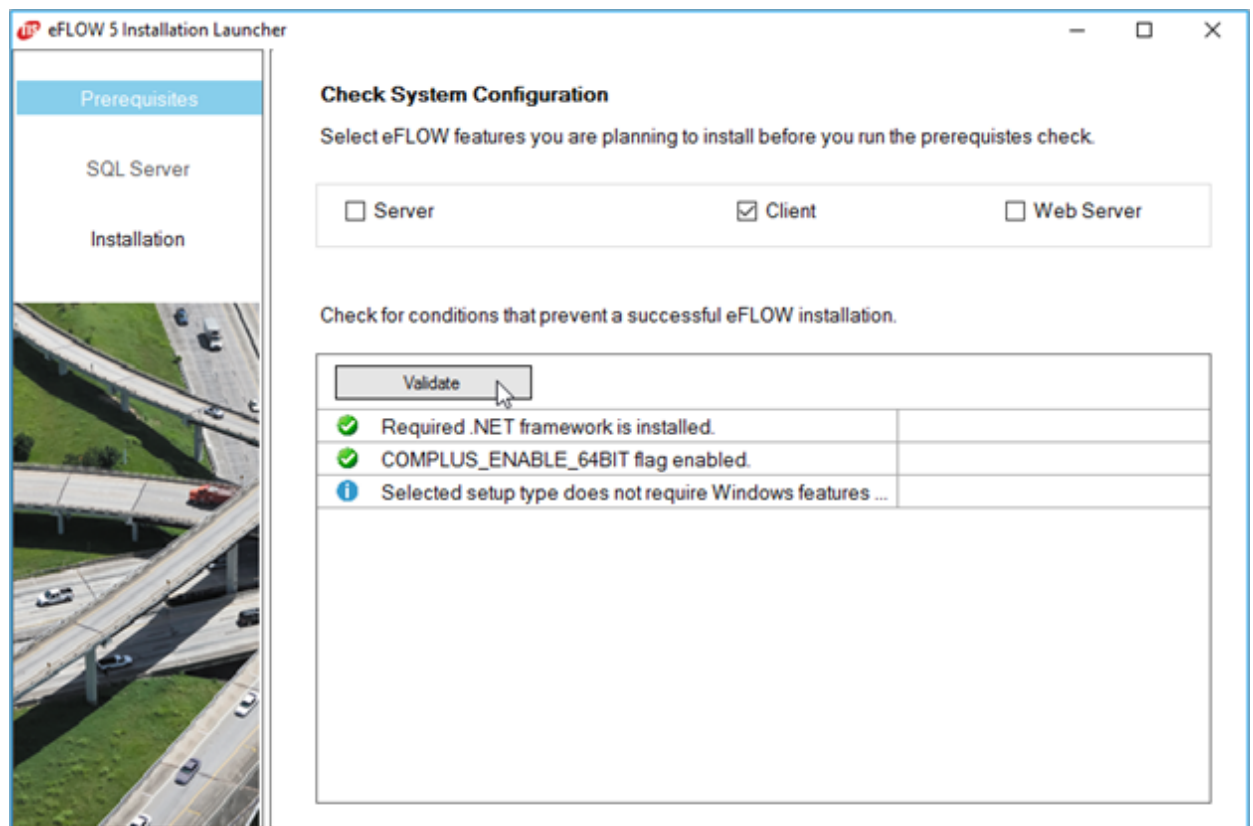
eFLOW 5 Installation Launcher

Prerequisites

SQL Server

Installation

Check System Configuration

Select eFLOW features you are planning to install before you run the prerequistes check.

Server

Client

Web Server

Check for conditions that prevent a successful eFLOW installation.

Validate

| | |
|---|---|
| Required .NET framework is installed. | |
| COMPLUS_ENABLE_64BIT flag enabled. | |
| Selected setup type does not require Windows features ... | |